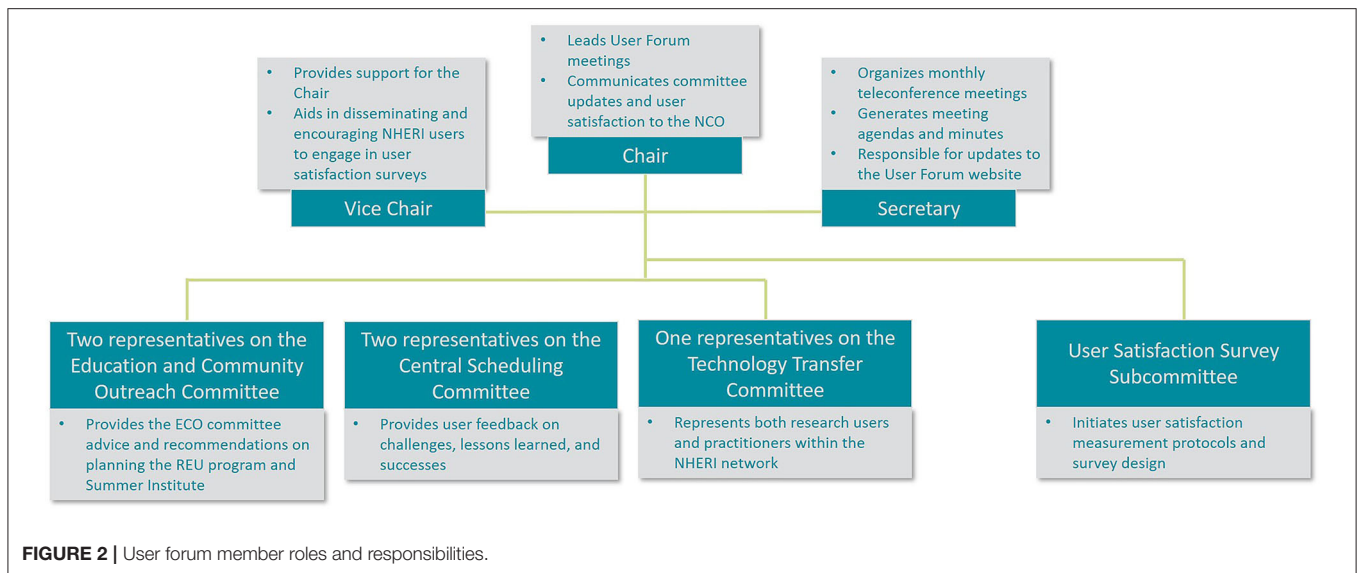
• Leads User Forum meetings
• Communicates committee updates and user satisfaction to the NCO

Chair

• Provides support for the Chair
• Aids in disseminating and encouraging NHERI users to engage in user satisfaction surveys

Vice Chair

• Organizes monthly teleconference meetings
• Generates meeting agendas and minutes
• Responsible for updates to the User Forum website

Secretary

Two representatives on the Education and Community Outreach Committee

• Provides the ECO committee advice and recommendations on planning the REU program and Summer Institute

Two representatives on the Central Scheduling Committee

• Provides user feedback on challenges, lessons learned, and successes

One representatives on the Technology Transfer Committee

• Represents both research users and practitioners within the NHERI network

User Satisfaction Survey Subcommittee

• Initiates user satisfaction measurement protocols and survey design

FIGURE 2 | User forum member roles and responsibilities.